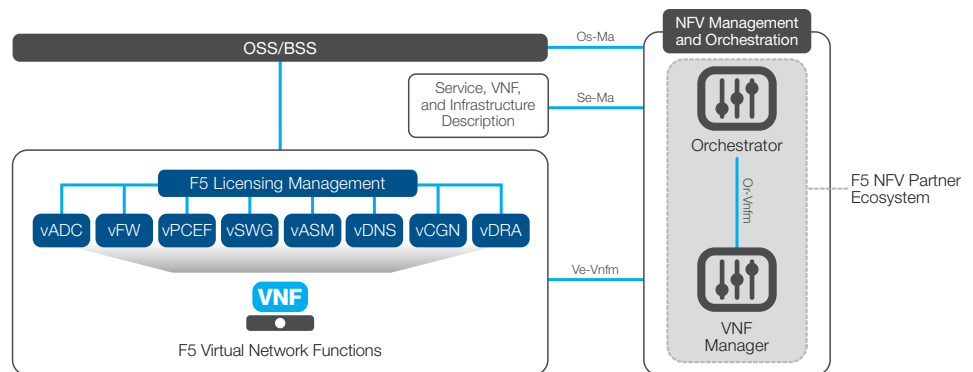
OSS/BSS

Os-Ma

NFV Management and Orchestration

Service, VNF, and Infrastructure Description

Se-Ma

Orchestrator

Or-Vnfm

F5 NFV Partner Ecosystem

F5 Licensing Management

vADC vFW vPCEF vSWG vASM vDNS vCGN vDRA

Ve-Vnfm

VNF

F5 Virtual Network Functions

VNF Manager